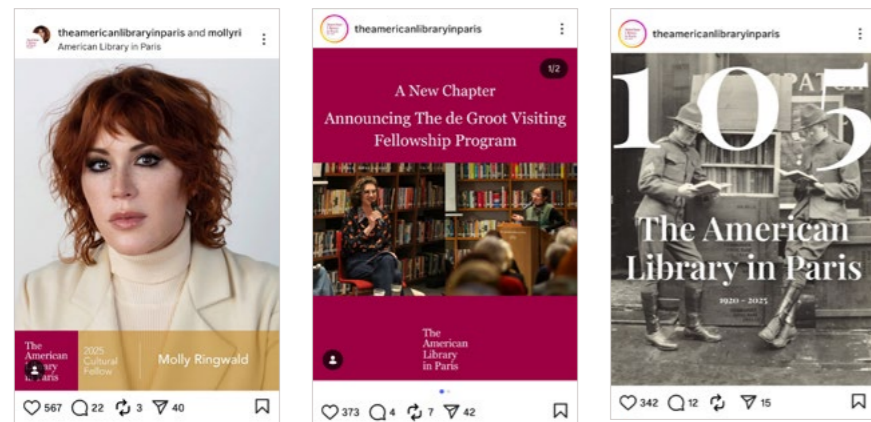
theamericanlibraryinparis and mollyri
American Library in Paris

The American Library in Paris

2025 Cultural Fellow

Molly Ringwald

567 22 3 40

theamericanlibraryinparis

1/2

A New Chapter
Announcing The de Groot Visiting Fellowship Program

The American Library in Paris

373 4 7 42

theamericanlibraryinparis

105

PATCH

The American Library in Paris

1920 – 2025

342 12 15